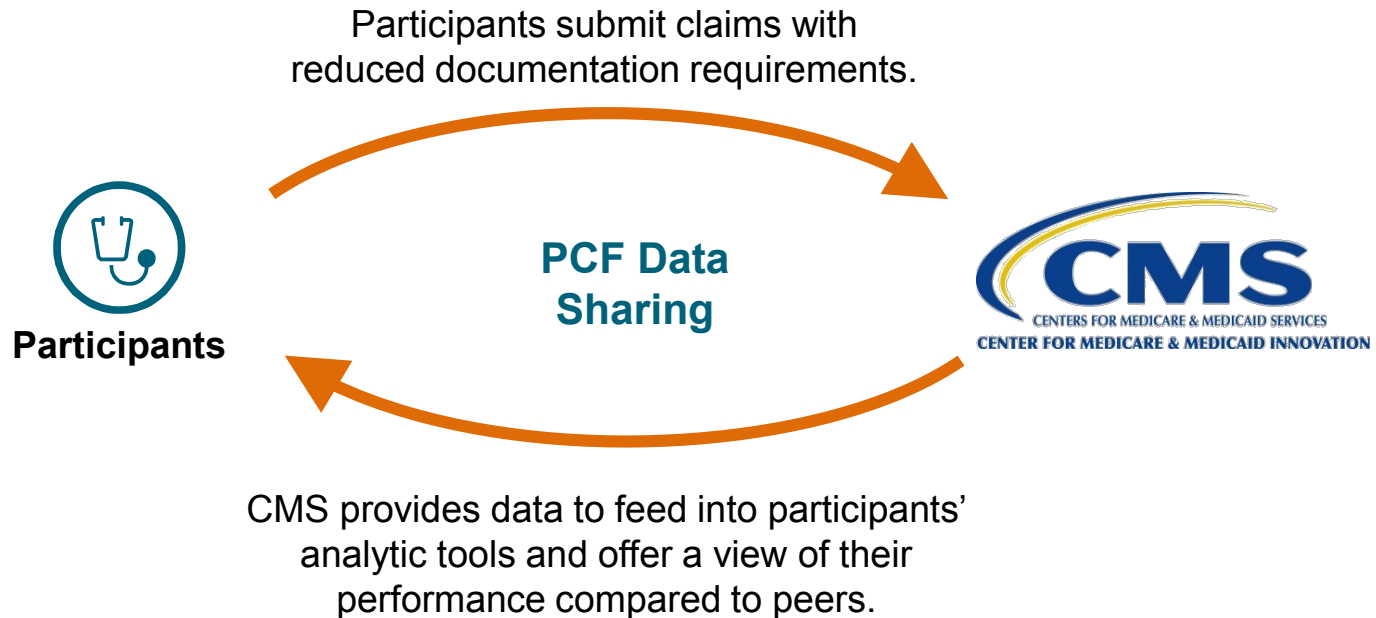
Participants submit claims with reduced documentation requirements.

Participants

PCF Data Sharing

CMS
CENTERS FOR MEDICARE & MEDICAID SERVICES
CENTER FOR MEDICARE & MEDICAID INNOVATION

CMS provides data to feed into participants' analytic tools and offer a view of their performance compared to peers.